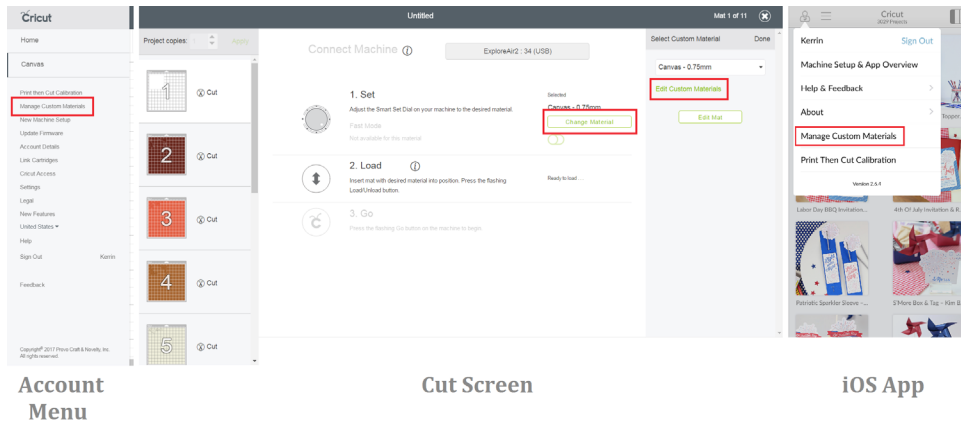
Cricut

Home

Canvas

Print then Cut Calibration
Manage Custom Materials
New Machine Setup
Update Firmware
Account Details
Link Cartridges
Cricut Access
Settings
Legal
New Features
United States
Help
Sign Out Kerrin

Feedback

Copyright© 2017 Provo Craft & Novelty, Inc. All rights reserved

Account Menu

Untitled

Mat 1 of 11

Project copies: Apply

1 Cut
2 Cut
3 Cut
4 Cut
5 Cut

Connect Machine

ExploreAir2 : 34 (USB)

1. Set
Adjust the Smart Set Dial on your machine to the desired material.
Fast Mode
Not available for this material

Selected
Canvas - 0.75mm
Change Material

2. Load
Insert mat with desired material into position. Press the flashing Load/Unload button.

Ready to load....

3. Go
Press the flashing Go button on the machine to begin.

Select Custom Material Done

Canvas - 0.75mm

Edit Custom Materials

Edit Mat

Cut Screen

Cricut
Kerrin Sign Out
Machine Setup & App Overview
Help & Feedback
About
Manage Custom Materials
Print Then Cut Calibration
Version 2.6.4

Labor Day BBQ Invitation...
4th Of July Invitation & R
Patriotic Sparkler Sleeve -
S'More Box & Tag - Kim B

iOS App